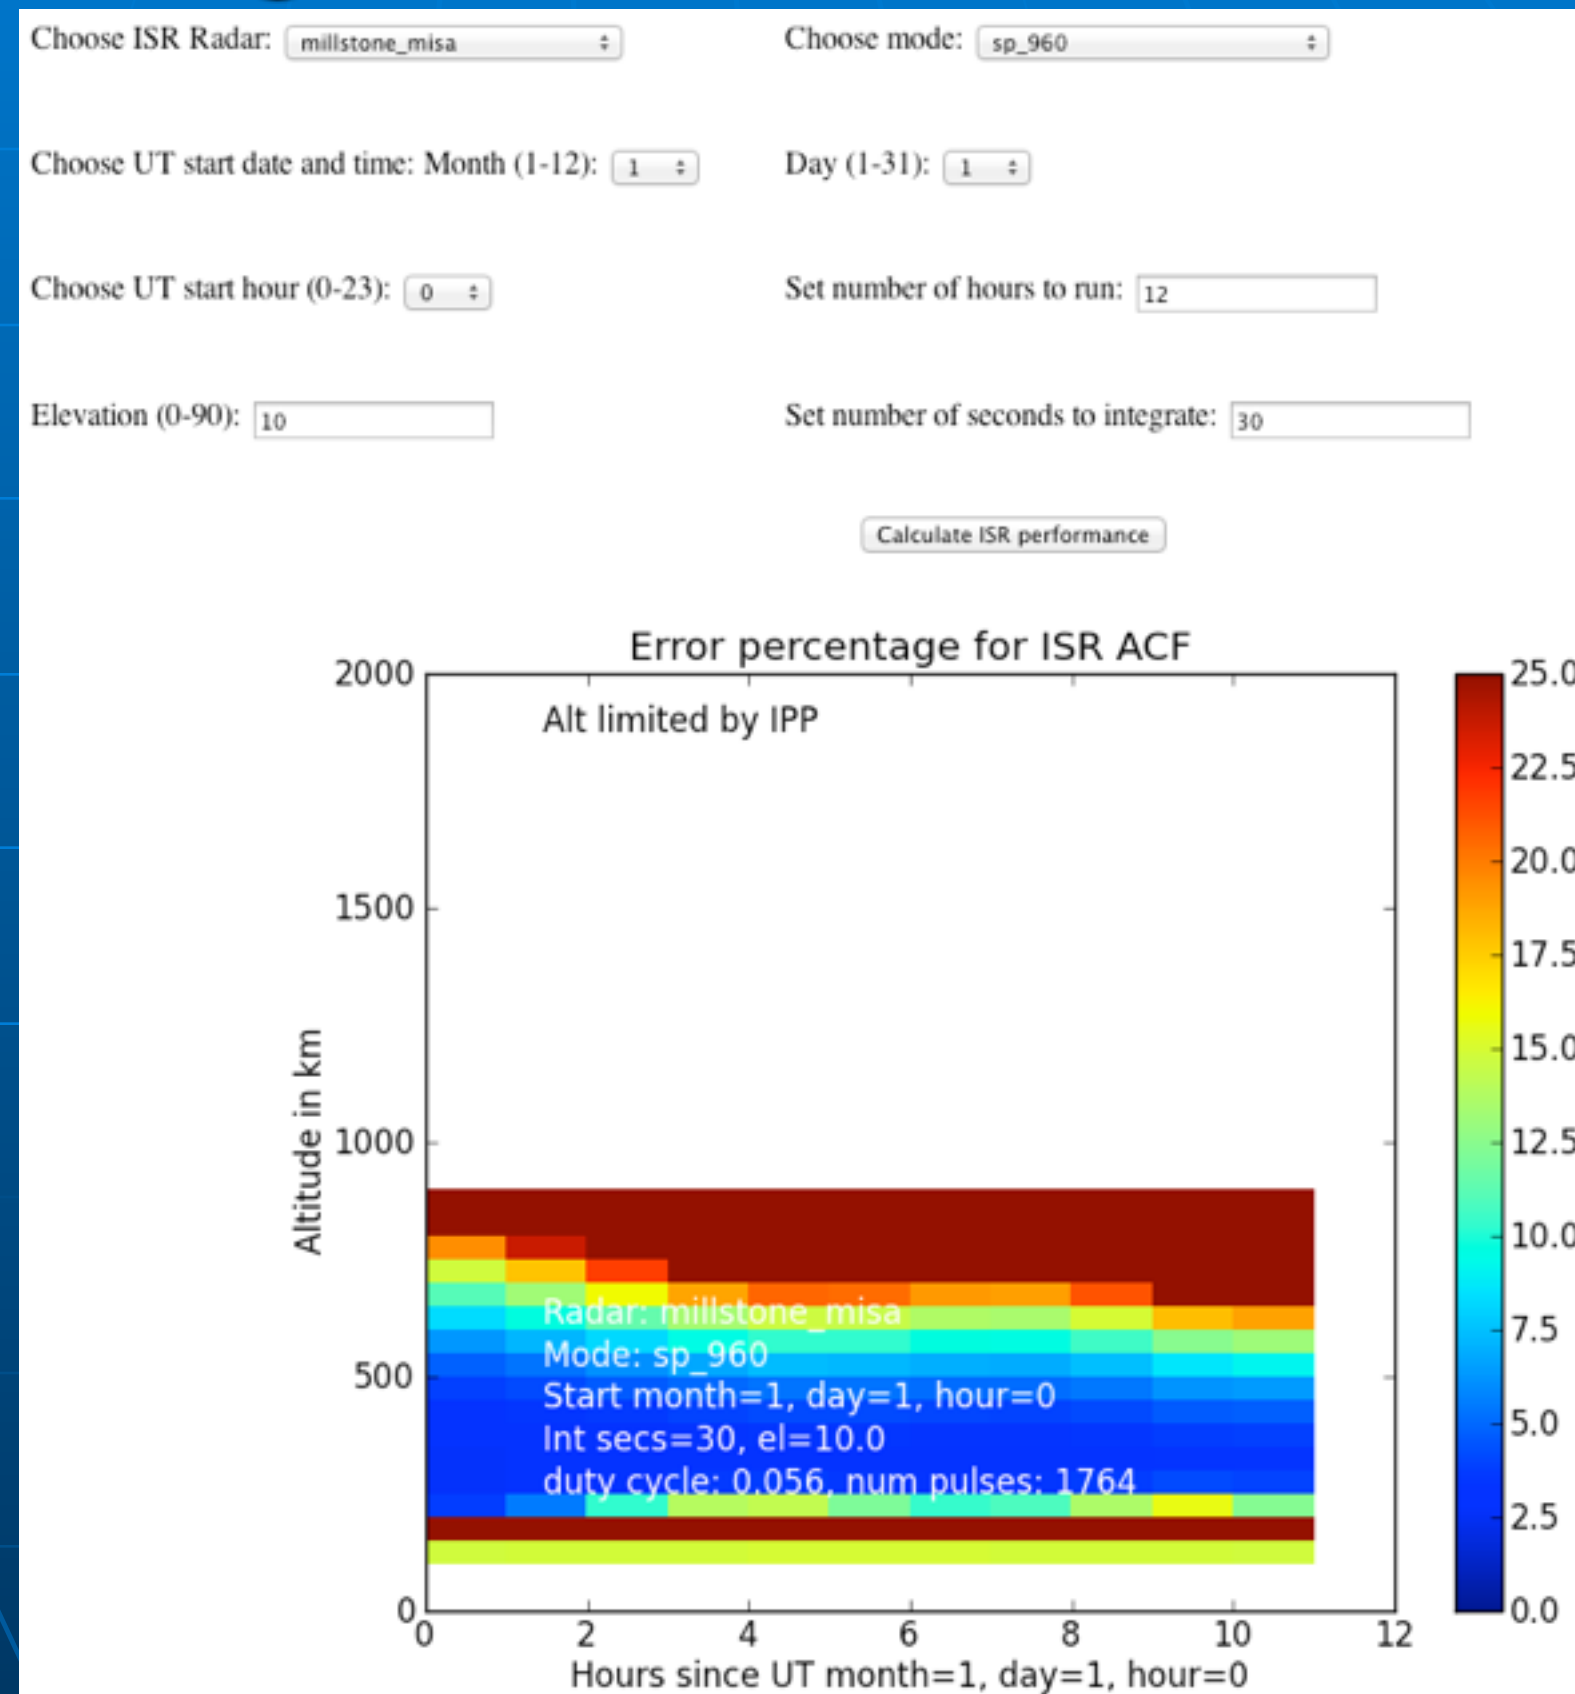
Choose ISR Radar: millstone_misa

Choose mode: sp_960

Choose UT start date and time: Month (1-12): 1

Day (1-31): 1

Choose UT start hour (0-23): 0

Set number of hours to run: 12

Elevation (0-90): 10

Set number of seconds to integrate: 30

Calculate ISR performance

Error percentage for ISR ACF

Alt limited by IPP

Radar: millstone_misa
Mode: sp_960
Start month=1, day=1, hour=0
Int secs=30, el=10.0
duty cycle: 0.056, num pulses: 1764

2000
1500
1000
500
0

Altitude in km

0 2 4 6 8 10 12

Hours since UT month=1, day=1, hour=0

25.0
22.5
20.0
17.5
15.0
12.5
10.0
7.5
5.0
2.5
0.0